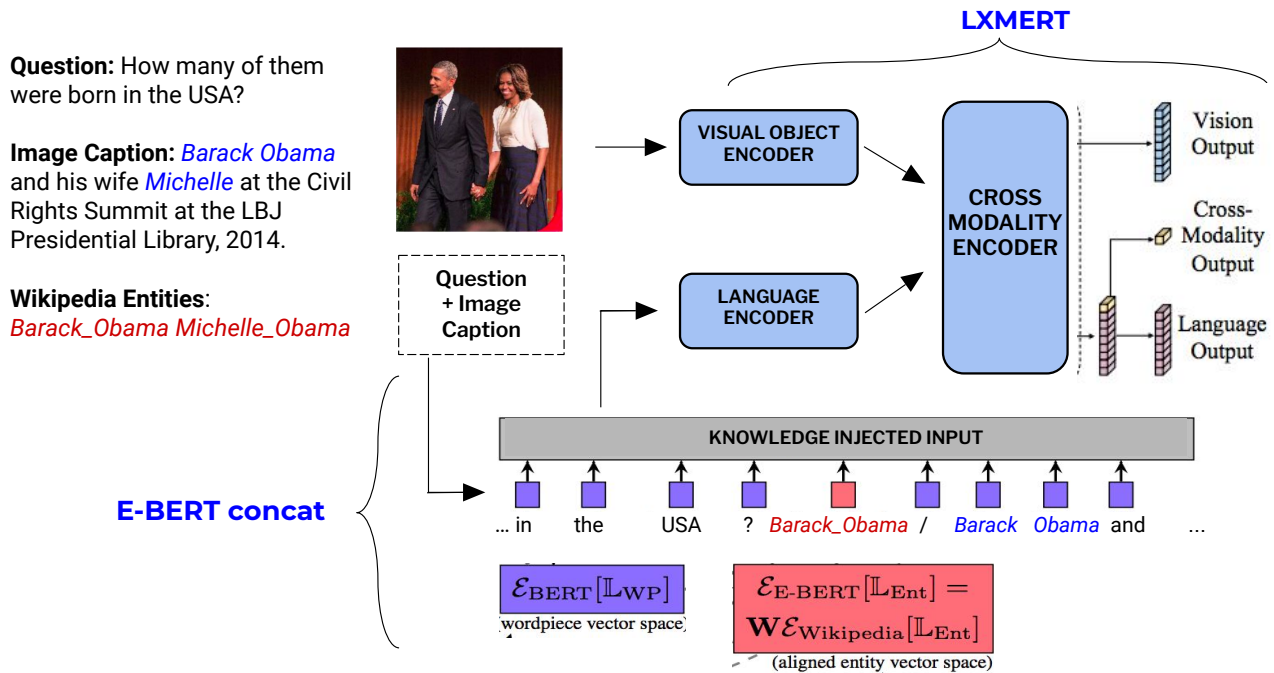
LXMERT

Question: How many of them were born in the USA?

Image Caption: Barack Obama and his wife Michelle at the Civil Rights Summit at the LBJ Presidential Library, 2014.

Wikipedia Entities: Barack_Obama Michelle_Obama

VISUAL OBJECT ENCODER

CROSS MODALITY ENCODER

Vision Output

Cross-Modality Output

Question + Image Caption

LANGUAGE ENCODER

Language Output

KNOWLEDGE INJECTED INPUT

E-BERT concat

... in the USA ? Barack_Obama / Barack Obama and ...

$\mathcal{E}_{\mathrm{BERT}}[\mathbb{L}_{\mathrm{WP}}]$
(wordpiece vector space)

$\mathcal{E}_{\mathrm{E\text{-}BERT}}[\mathbb{L}_{\mathrm{Ent}}] = \mathbf{W}\mathcal{E}_{\mathrm{Wikipedia}}[\mathbb{L}_{\mathrm{Ent}}]$
(aligned entity vector space)